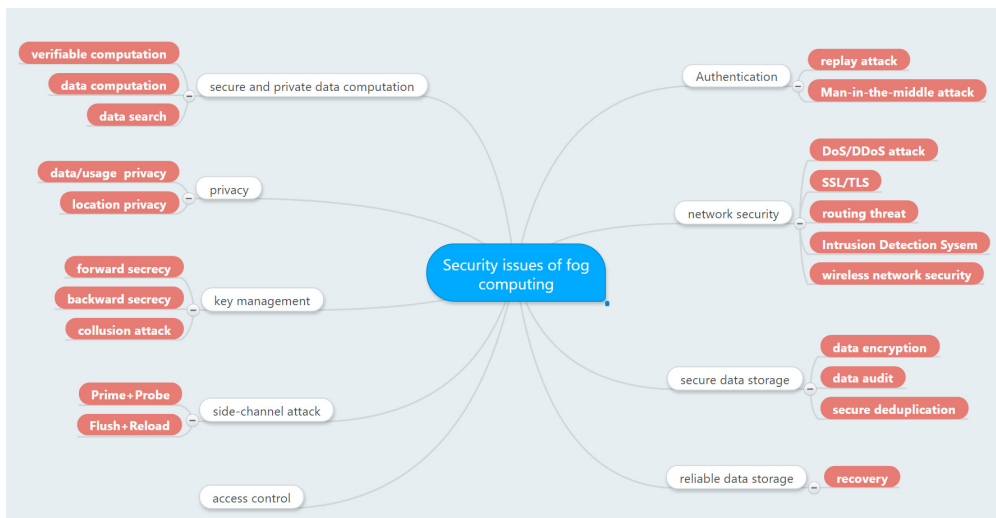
Security issues of fog computing

secure and private data computation
verifiable computation
data computation
data search

privacy
data/usage privacy
location privacy

key management
forward secrecy
backward secrecy
collusion attack

side-channel attack
Prime+Probe
Flush+Reload

access control

Authentication
replay attack
Man-in-the-middle attack

network security
DoS/DDoS attack
SSL/TLS
routing threat
Intrusion Detection Sysem
wireless network security

secure data storage
data encryption
data audit
secure deduplication

reliable data storage
recovery